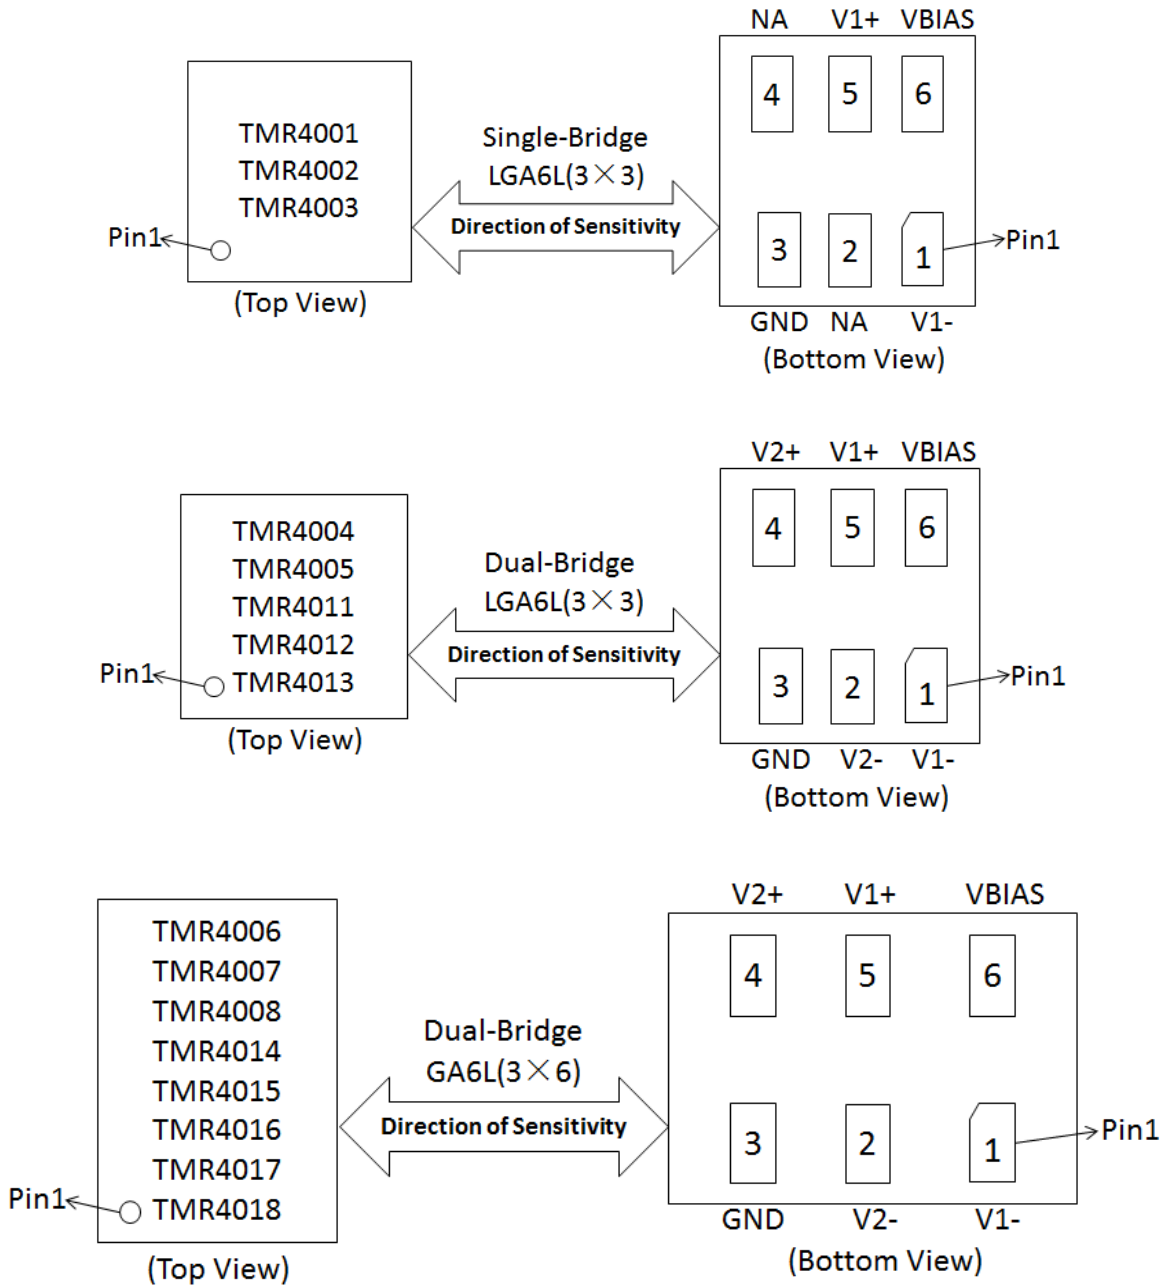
TMR4001
TMR4002
TMR4003

Pin1

(Top View)

Single-Bridge
LGA6L(3×3)

Direction of Sensitivity

NA V1+ VBIAS

4 5 6

3 2 1

Pin1

GND NA V1-
(Bottom View)

TMR4004
TMR4005
TMR4011
TMR4012
TMR4013

Pin1

(Top View)

Dual-Bridge
LGA6L(3×3)

Direction of Sensitivity

V2+ V1+ VBIAS

4 5 6

3 2 1

Pin1

GND V2- V1-
(Bottom View)

TMR4006
TMR4007
TMR4008
TMR4014
TMR4015
TMR4016
TMR4017
TMR4018

Pin1

(Top View)

Dual-Bridge
GA6L(3×6)

Direction of Sensitivity

V2+ V1+ VBIAS

4 5 6

3 2 1

Pin1

GND V2- V1-
(Bottom View)